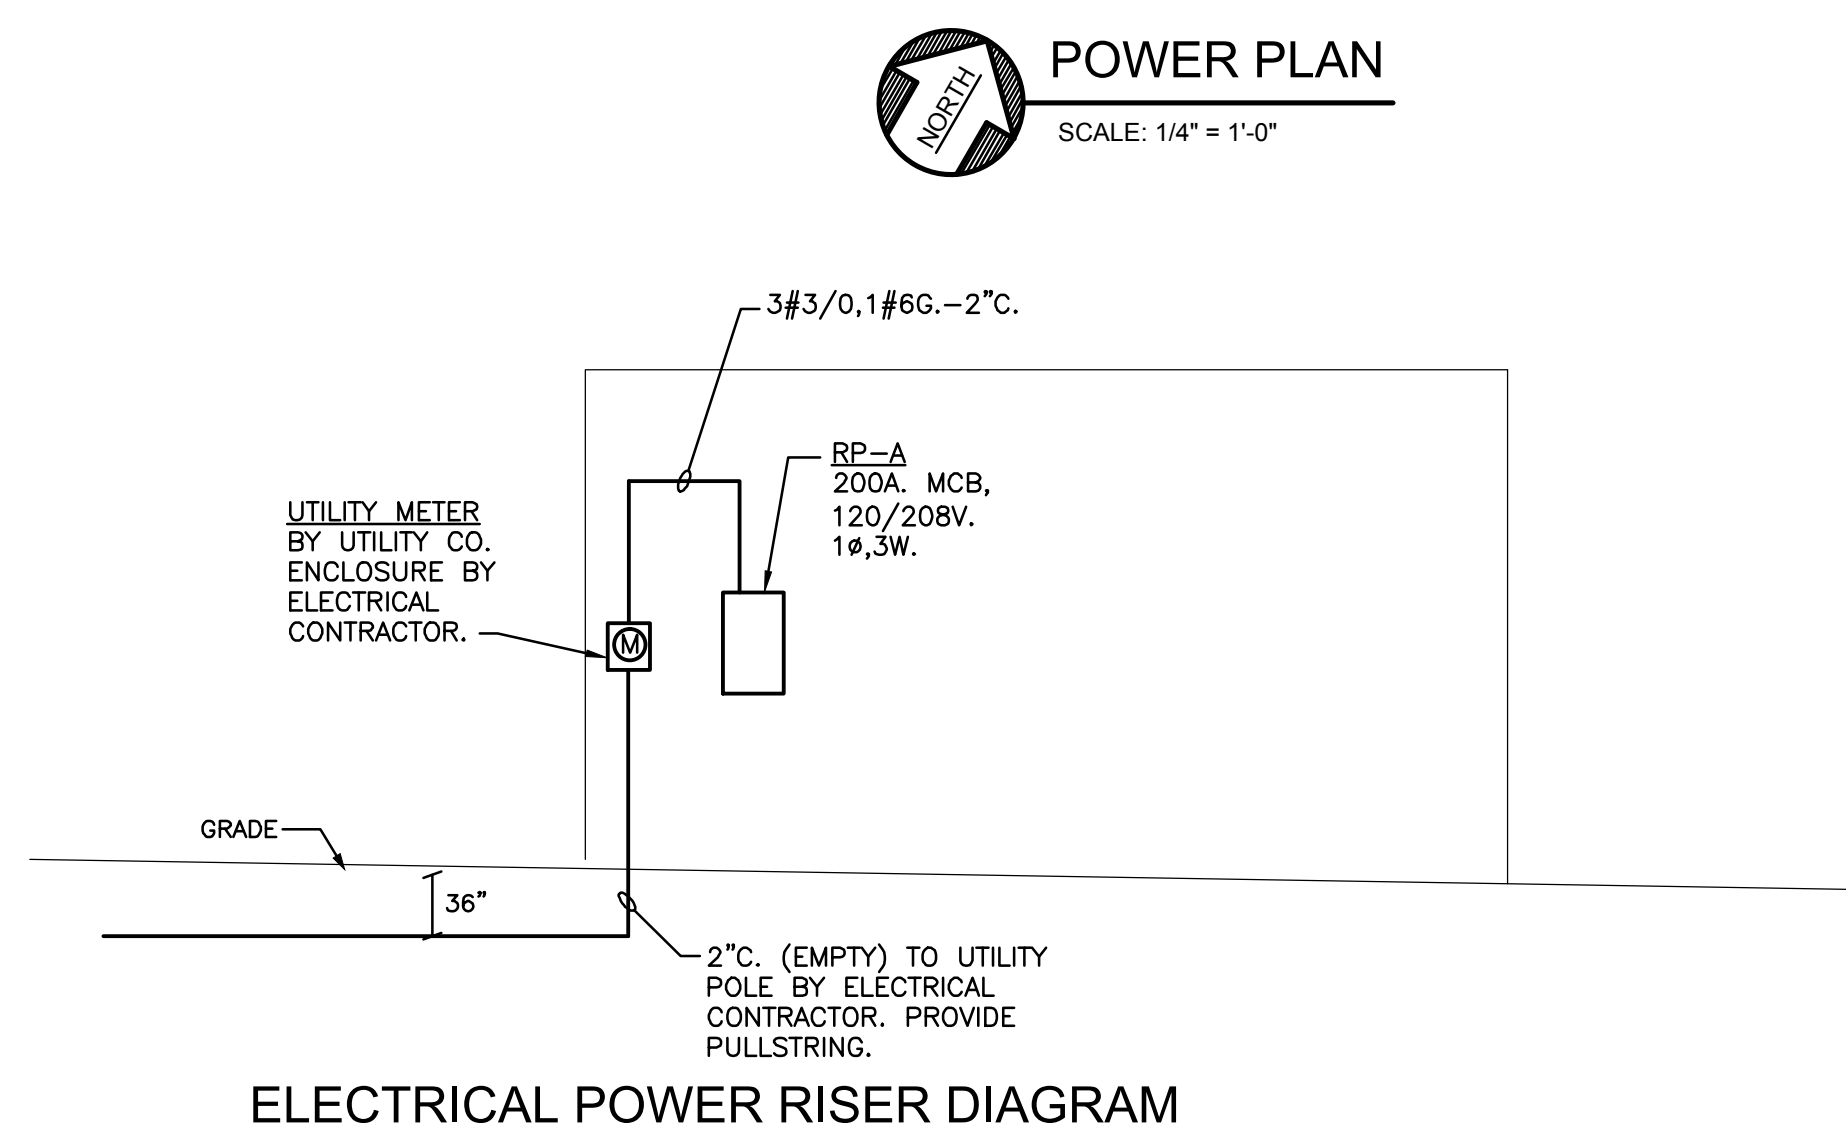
NORTH

POWER PLAN

SCALE: 1/4" = 1'-0"

3#3/0,1#6G.–2"C.

RP–A
200A. MCB,
120/208V.
1ø,3W.

UTILITY METER
BY UTILITY CO.
ENCLOSURE BY
ELECTRICAL
CONTRACTOR.

M

GRADE

36"

2"C. (EMPTY) TO UTILITY POLE BY ELECTRICAL CONTRACTOR. PROVIDE PULLSTRING.

ELECTRICAL POWER RISER DIAGRAM